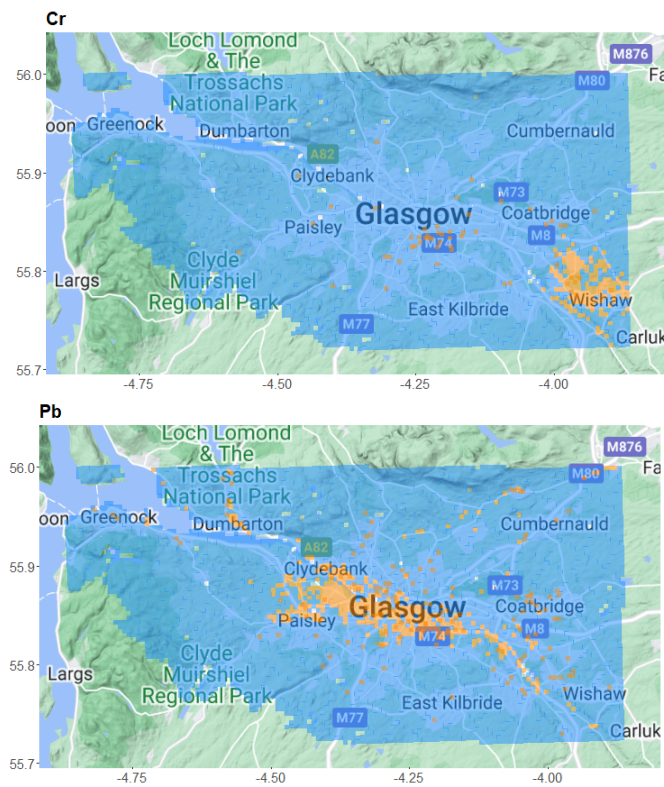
Cr

Loch Lomond & The Trossachs National Park

M876

Fa

56.0

M80

oon Greenock

Dumbarton

Cumbernauld

55.9

A82

Clydebank

M73

Glasgow

Coatbridge

Paisley

M74

M8

55.8

Largs

Clyde Muirshiel Regional Park

Wishaw

East Kilbride

M77

Carluk

55.7

-4.75

-4.50

-4.25

-4.00

Pb

Loch Lomond & The Trossachs National Park

M876

Fa

56.0

M80

oon Greenock

Dumbarton

Cumbernauld

55.9

A82

Clydebank

M73

Glasgow

Coatbridge

Paisley

M74

M8

55.8

Largs

Clyde Muirshiel Regional Park

Wishaw

East Kilbride

M77

Carluk

55.7

-4.75

-4.50

-4.25

-4.00